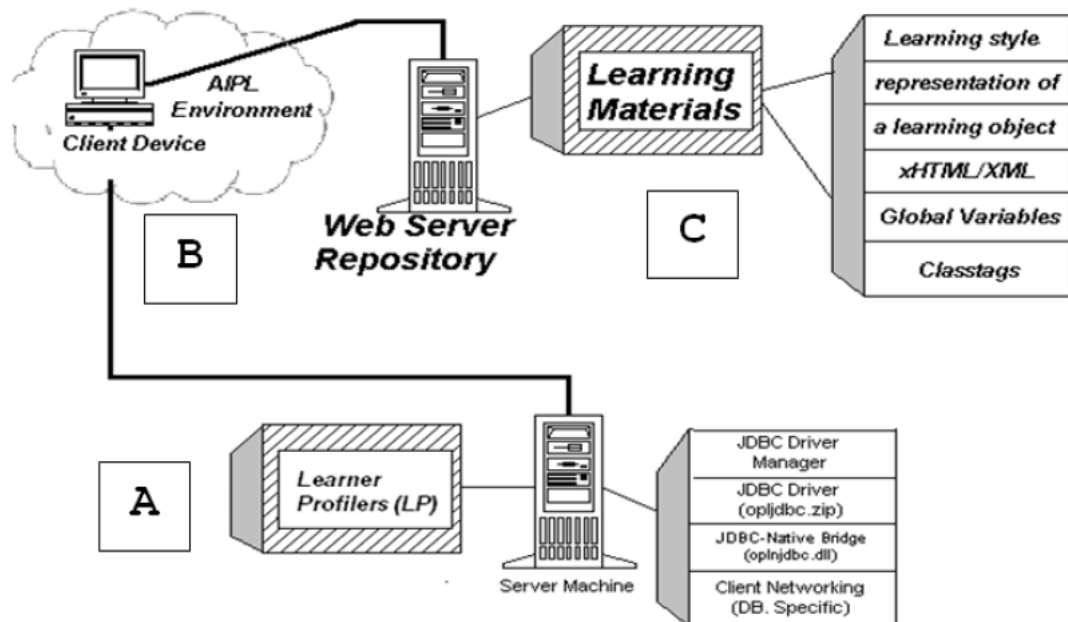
AIPL Environment

Client Device

B

Web Server Repository

Learning Materials

C

Learning style

representation of a learning object

xHTML/XML

Global Variables

Classtags

A

Learner Profilers (LP)

Server Machine

JDBC Driver Manager

JDBC Driver (opljdbc.zip)

JDBC-Native Bridge (oplnjdbc.dll)

Client Networking (DB. Specific)